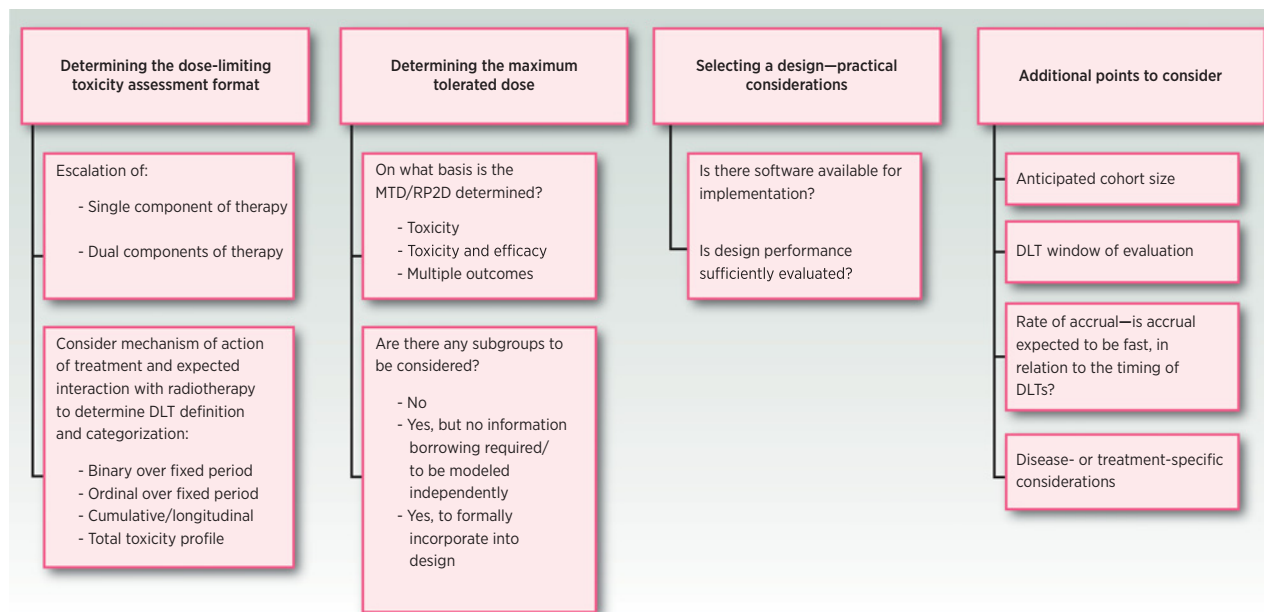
Determining the dose-limiting toxicity assessment format

Escalation of:

- Single component of therapy

- Dual components of therapy

Consider mechanism of action of treatment and expected interaction with radiotherapy to determine DLT definition and categorization:

- Binary over fixed period
- Ordinal over fixed period
- Cumulative/longitudinal
- Total toxicity profile

Determining the maximum tolerated dose

On what basis is the MTD/RP2D determined?

- Toxicity
- Toxicity and efficacy
- Multiple outcomes

Are there any subgroups to be considered?

- No
- Yes, but no information borrowing required/ to be modeled independently
- Yes, to formally incorporate into design

Selecting a design—practical considerations

Is there software available for implementation?

Is design performance sufficiently evaluated?

Additional points to consider

Anticipated cohort size

DLT window of evaluation

Rate of accrual—is accrual expected to be fast, in relation to the timing of DLTs?

Disease- or treatment-specific considerations